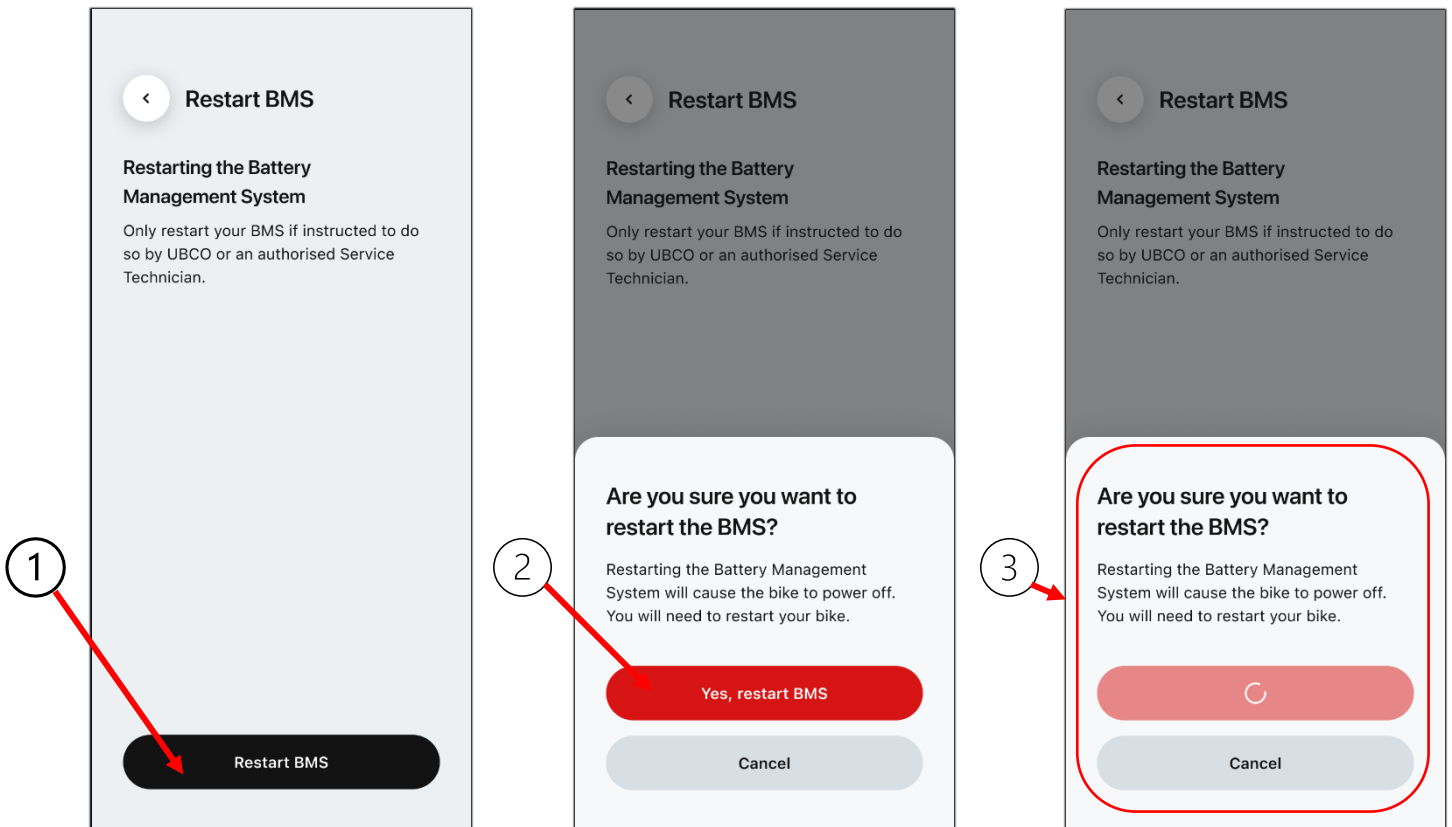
Restart BMS

Restarting the Battery Management System

Only restart your BMS if instructed to do so by UBCO or an authorised Service Technician.

1

Restart BMS

Restart BMS

Restarting the Battery Management System

Only restart your BMS if instructed to do so by UBCO or an authorised Service Technician.

Are you sure you want to restart the BMS?

Restarting the Battery Management System will cause the bike to power off. You will need to restart your bike.

2

Yes, restart BMS

Cancel

Restart BMS

Restarting the Battery Management System

Only restart your BMS if instructed to do so by UBCO or an authorised Service Technician.

Are you sure you want to restart the BMS?

3

Restarting the Battery Management System will cause the bike to power off. You will need to restart your bike.

Cancel